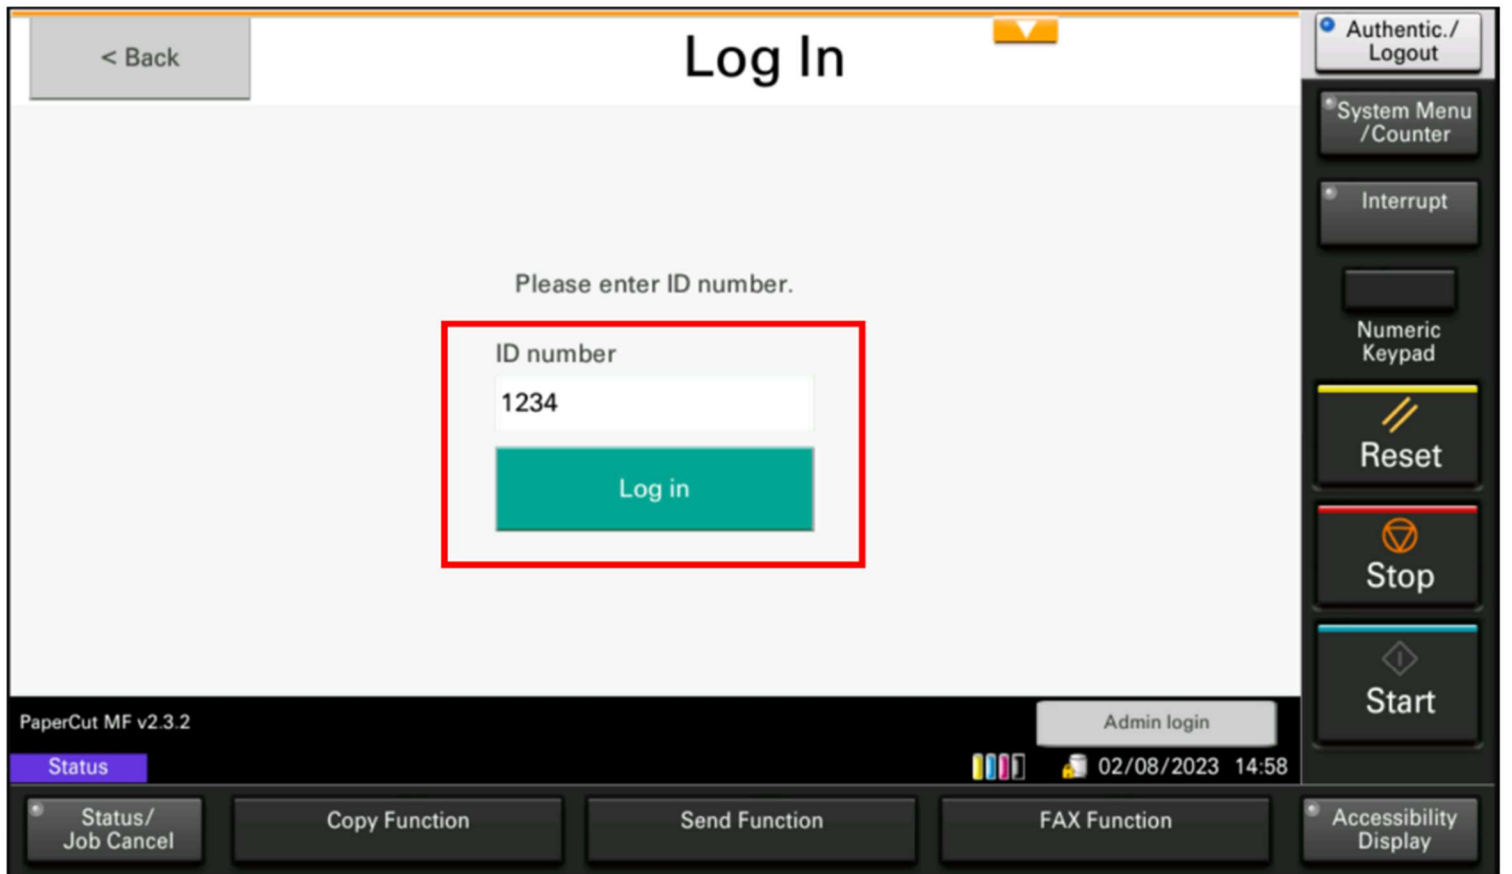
< Back

Log In

Authentic./ Logout

System Menu /Counter

Interrupt

Numeric Keypad

Reset

Stop

Start

Please enter ID number.

ID number

1234

Log in

PaperCut MF v2.3.2

Admin login

Status

02/08/2023 14:58

Status/ Job Cancel

Copy Function

Send Function

FAX Function

Accessibility Display